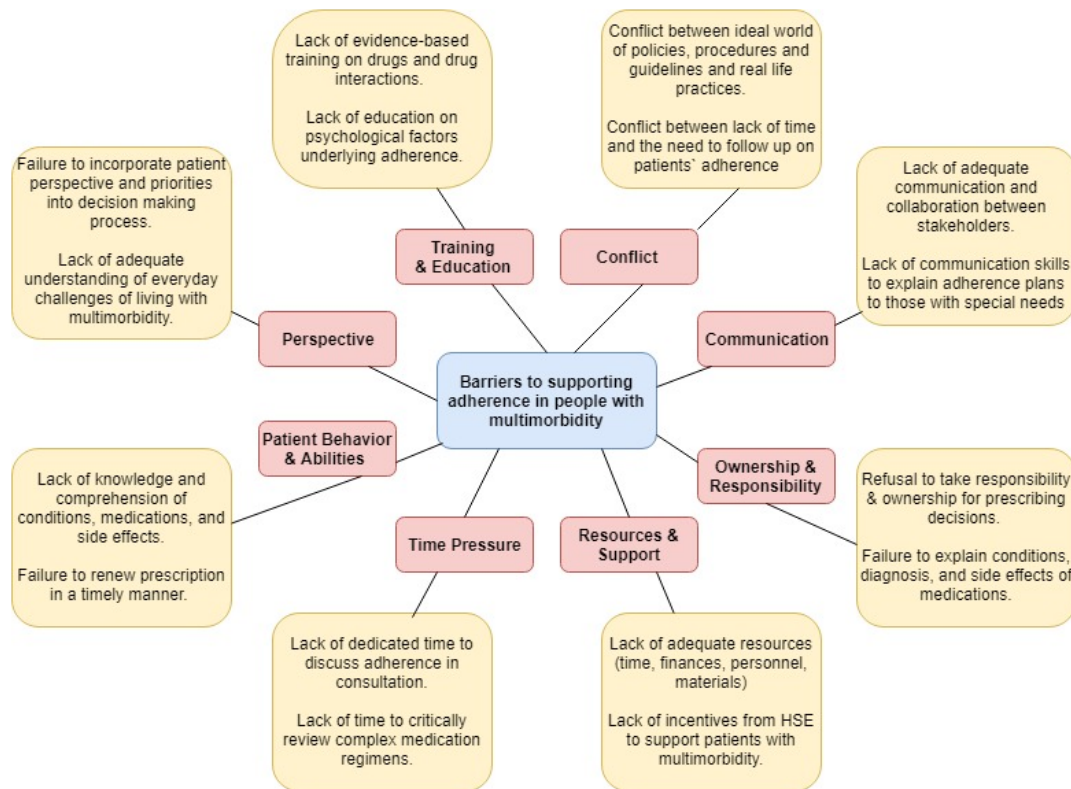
Barriers to supporting adherence in people with multimorbidity

Training & Education

Lack of evidence-based training on drugs and drug interactions.

Lack of education on psychological factors underlying adherence.

Conflict

Conflict between ideal world of policies, procedures and guidelines and real life practices.

Conflict between lack of time and the need to follow up on patients` adherence

Perspective

Failure to incorporate patient perspective and priorities into decision making process.

Lack of adequate understanding of everyday challenges of living with multimorbidity.

Communication

Lack of adequate communication and collaboration between stakeholders.

Lack of communication skills to explain adherence plans to those with special needs

Patient Behavior & Abilities

Lack of knowledge and comprehension of conditions, medications, and side effects.

Failure to renew prescription in a timely manner.

Ownership & Responsibility

Refusal to take responsibility & ownership for prescribing decisions.

Failure to explain conditions, diagnosis, and side effects of medications.

Time Pressure

Lack of dedicated time to discuss adherence in consultation.

Lack of time to critically review complex medication regimens.

Resources & Support

Lack of adequate resources (time, finances, personnel, materials)

Lack of incentives from HSE to support patients with multimorbidity.